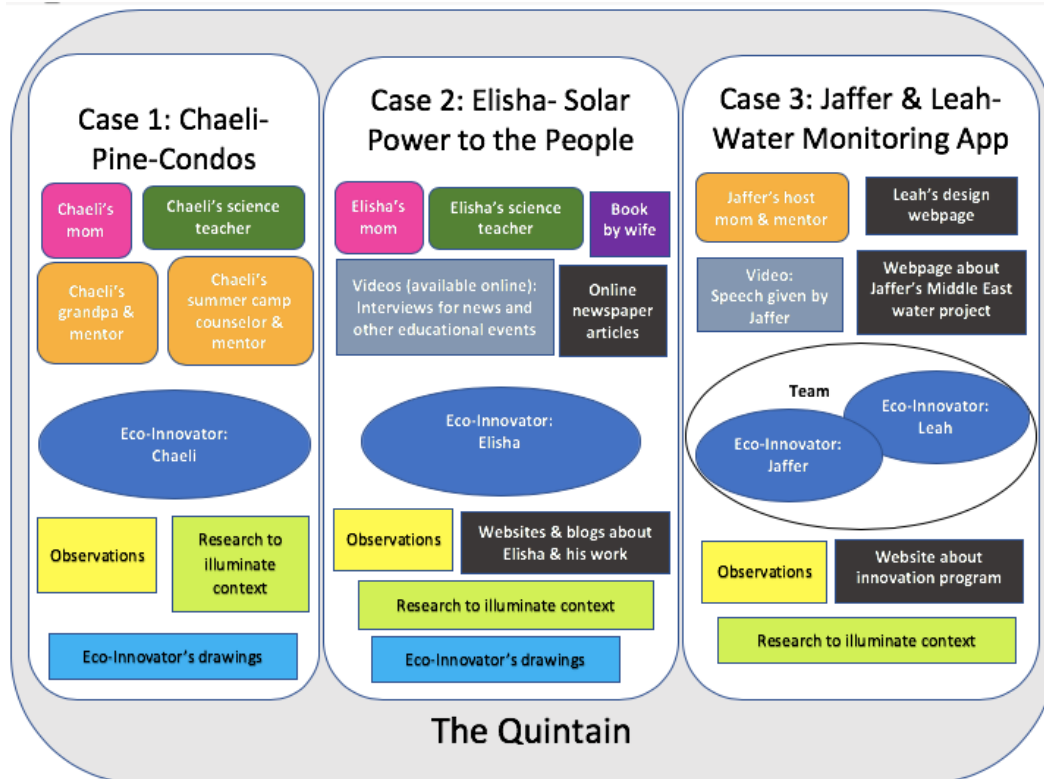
Case 1: Chaeli-Pine-Condos

Chaeli's mom

Chaeli's science teacher

Chaeli's grandpa & mentor

Chaeli's summer camp counselor & mentor

Eco-Innovator: Chaeli

Observations

Research to illuminate context

Eco-Innovator's drawings

Case 2: Elisha- Solar Power to the People

Elisha's mom

Elisha's science teacher

Book by wife

Videos (available online): Interviews for news and other educational events

Online newspaper articles

Eco-Innovator: Elisha

Observations

Websites & blogs about Elisha & his work

Research to illuminate context

Eco-Innovator's drawings

Case 3: Jaffer & Leah- Water Monitoring App

Jaffer's host mom & mentor

Leah's design webpage

Video: Speech given by Jaffer

Webpage about Jaffer's Middle East water project

Team

Eco-Innovator: Leah

Eco-Innovator: Jaffer

Observations

Website about innovation program

Research to illuminate context

The Quintain